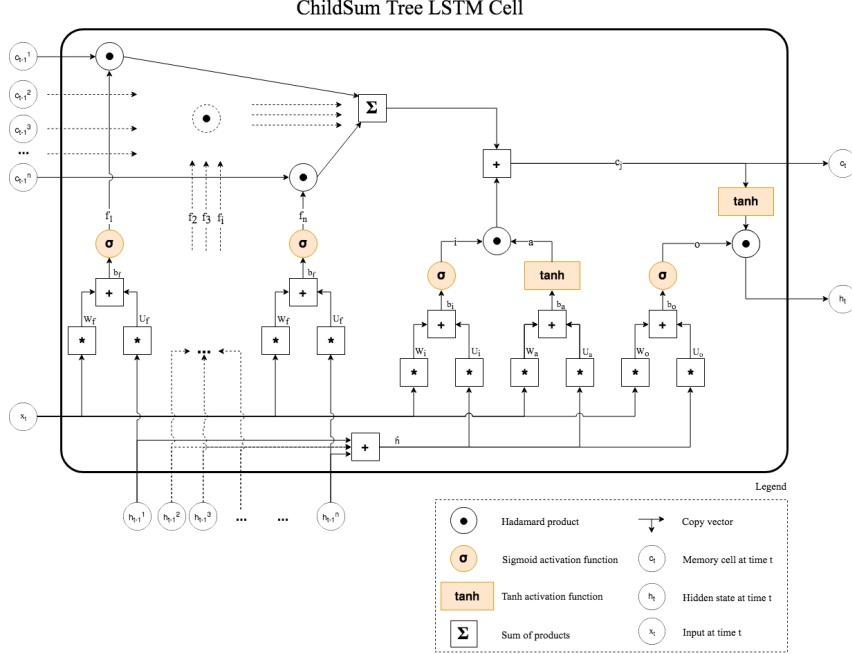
ChildSum Tree LSTM Cell

$c_{t-1}^1$
$c_{t-1}^2$
$c_{t-1}^3$
...
$c_{t-1}^n$

$\Sigma$

+

$c_j$

$c_t$

tanh

$f_1$ $f_2$ $f_3$ $f_i$ $f_n$

σ σ

i a o

σ tanh σ

$h_t$

$b_f$ $b_f$ $b_i$ $b_a$ $b_o$

+ + + + +

$W_f$ $U_f$ $W_f$ $U_f$ $W_i$ $U_i$ $W_a$ $U_a$ $W_o$ $U_o$

* * * * * * * * * *

...

$x_t$

+ $\hat{h}$

$h_{t-1}^1$ $h_{t-1}^2$ $h_{t-1}^3$ ... ... $h_{t-1}^n$

Legend

Hadamard product
Copy vector
σ Sigmoid activation function
$c_t$ Memory cell at time t
tanh Tanh activation function
$h_t$ Hidden state at time t
$\Sigma$ Sum of products
$x_t$ Input at time t